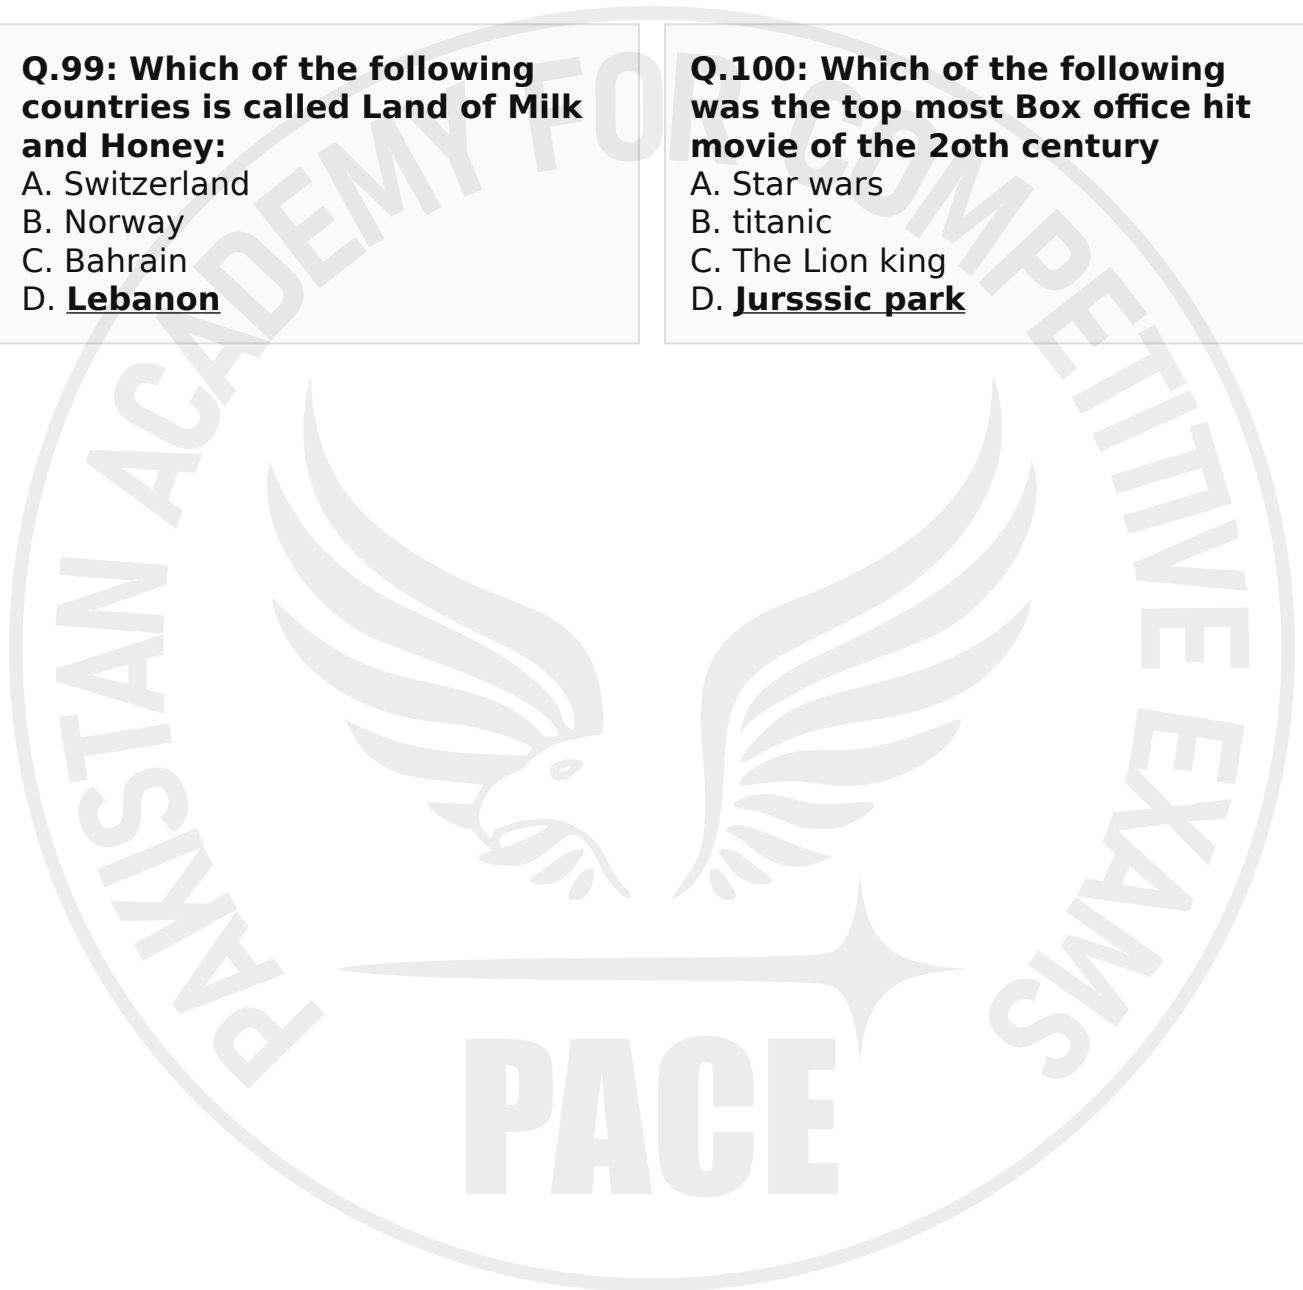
Q.99: Which of the following countries is called Land of Milk and Honey:
A. Switzerland
B. Norway
C. Bahrain
D. Lebanon

Q.100: Which of the following was the top most Box office hit movie of the 2oth century
A. Star wars
B. titanic
C. The Lion king
D. Jursssic park

PAKISTAN ACADEMY FOR COMPETITIVE EXAMS

PACE